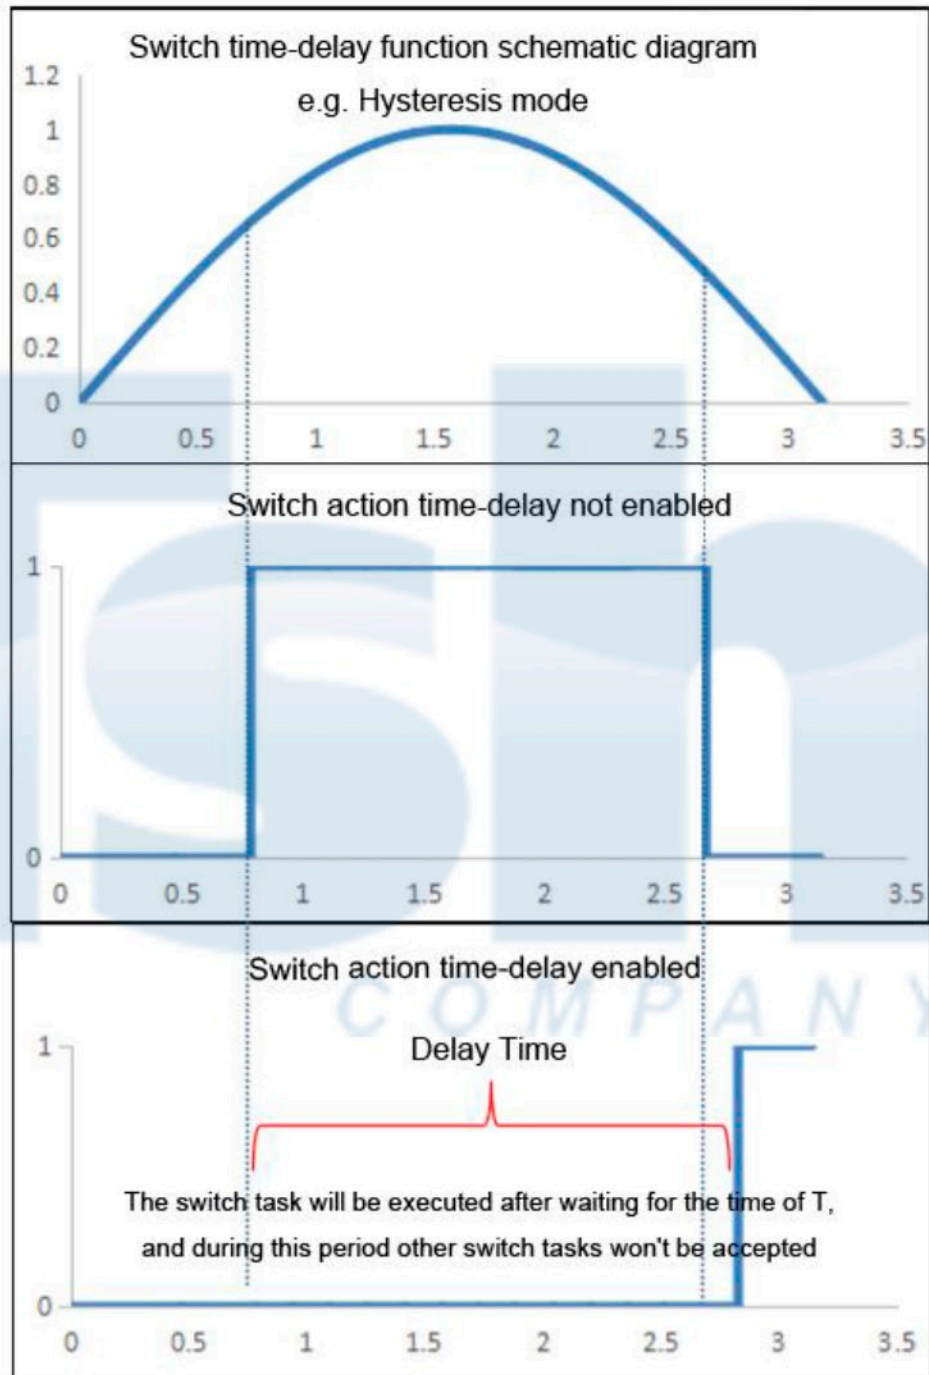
Switch time-delay function schematic diagram

e.g. Hysteresis mode

1.2
1
0.8
0.6
0.4
0.2
0

0 0.5 1 1.5 2 2.5 3 3.5

Switch action time-delay not enabled

1
0

0 0.5 1 1.5 2 2.5 3 3.5

Switch action time-delay enabled

COMPANY

1

Delay Time

The switch task will be executed after waiting for the time of T, and during this period other switch tasks won't be accepted

0

0 0.5 1 1.5 2 2.5 3 3.5